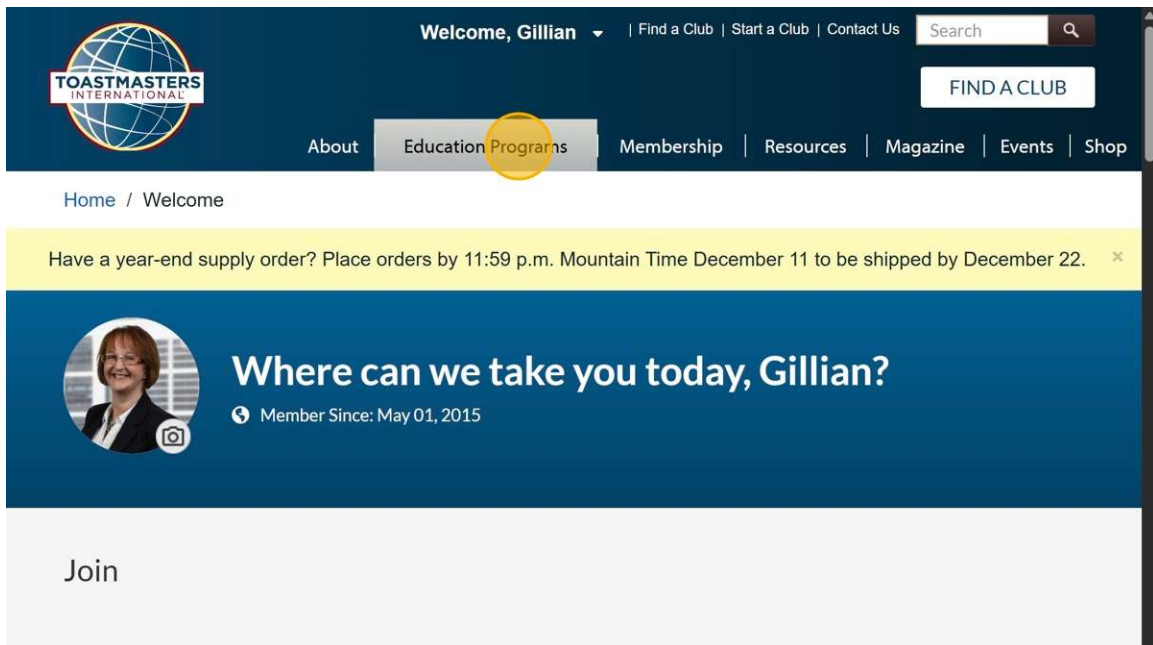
TOASTMASTERS INTERNATIONAL

Welcome, Gillian | Find a Club | Start a Club | Contact Us Search

FIND A CLUB

About Education Programs Membership | Resources | Magazine | Events | Shop

Home / Welcome

Have a year-end supply order? Place orders by 11:59 p.m. Mountain Time December 11 to be shipped by December 22. ×

Where can we take you today, Gillian?

Member Since: May 01, 2015

Join